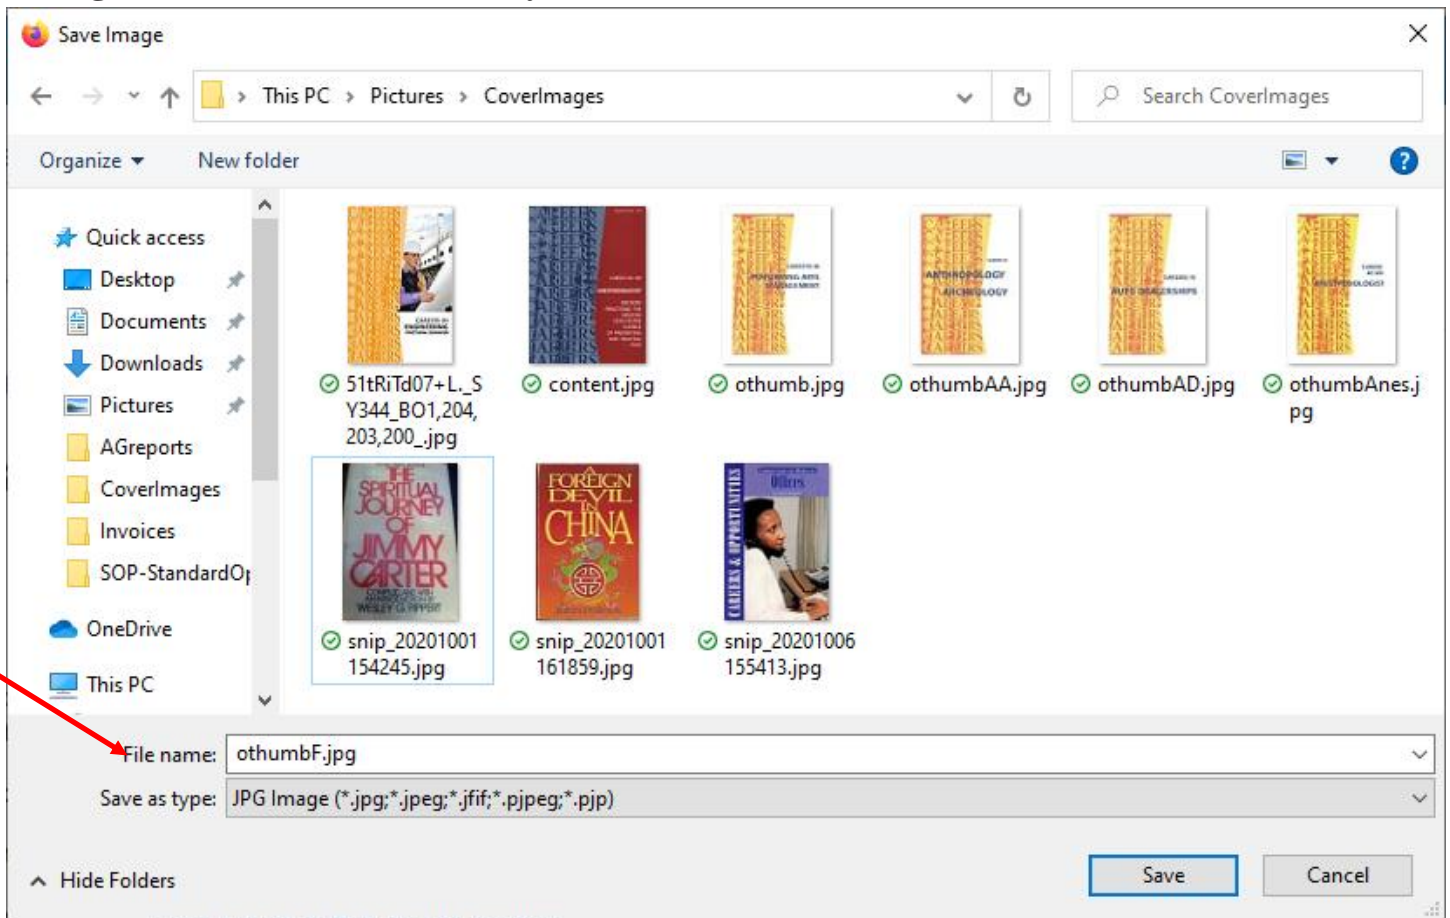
Save Image

This PC > Pictures > CoverImages

Search CoverImages

Organize ▾ New folder

Quick access
Desktop
Documents
Downloads
Pictures
AGreports
CoverImages
Invoices
SOP-StandardO
OneDrive
This PC

51tRiTd07+L._SY344_BO1,204,203,200_.jpg
content.jpg
othumb.jpg
othumbAA.jpg
othumbAD.jpg
othumbAnes.jpg

THE SPIRITUAL JOURNEY OF JIMMY CARTER
snip_20201001154245.jpg

FOREIGN DEVIL IN CHINA
snip_20201001161859.jpg

CAREERS & OPPORTUNITIES
snip_20201006155413.jpg

File name: othumbF.jpg
Save as type: JPG Image (*.jpg;*.jpeg;*.jfif;*.pjpeg;*.pjp)

Hide Folders

Save Cancel